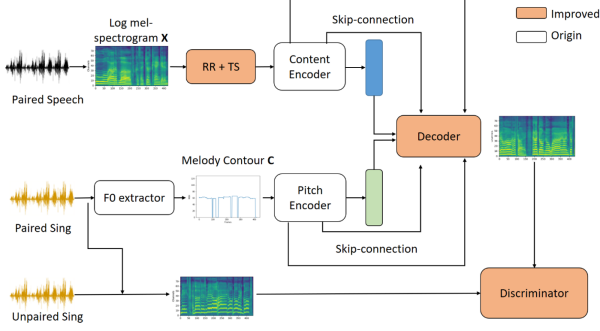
Log mel-spectrogram **X**

Skip-connection

Improved

Origin

RR + TS

Content Encoder

Paired Speech

Decoder

Melody Contour **C**

F0 extractor

Pitch Encoder

Paired Sing

Skip-connection

Discriminator

Unpaired Sing